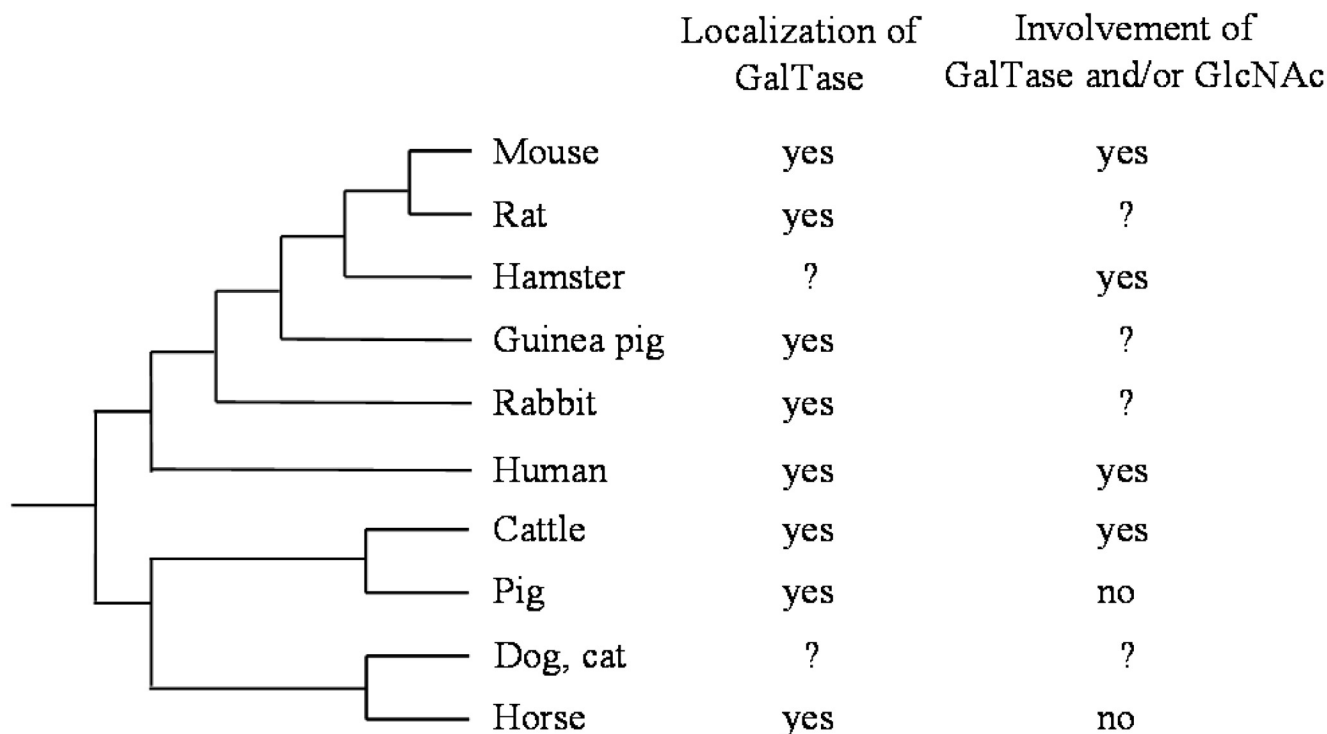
|  | Localization of GalTase | Involvement of GalTase and/or GlcNAc |
|---|---|---|
| Mouse | yes | yes |
| Rat | yes | ? |
| Hamster | ? | yes |
| Guinea pig | yes | ? |
| Rabbit | yes | ? |
| Human | yes | yes |
| Cattle | yes | yes |
| Pig | yes | no |
| Dog, cat | ? | ? |
| Horse | yes | no |